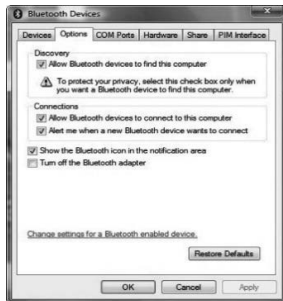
Bluetooth Devices

Devices | Options | COM Ports | Hardware | Share | PIM Interface

Discovery

Allow Bluetooth devices to find this computer

To protect your privacy, select this check box only when you want a Bluetooth device to find this computer.

Connections

Allow Bluetooth devices to connect to this computer

Alert me when a new Bluetooth device wants to connect

Show the Bluetooth icon in the notification area

Turn off the Bluetooth adapter

Change settings for a Bluetooth enabled device.

Restore Defaults

OK | Cancel | Apply